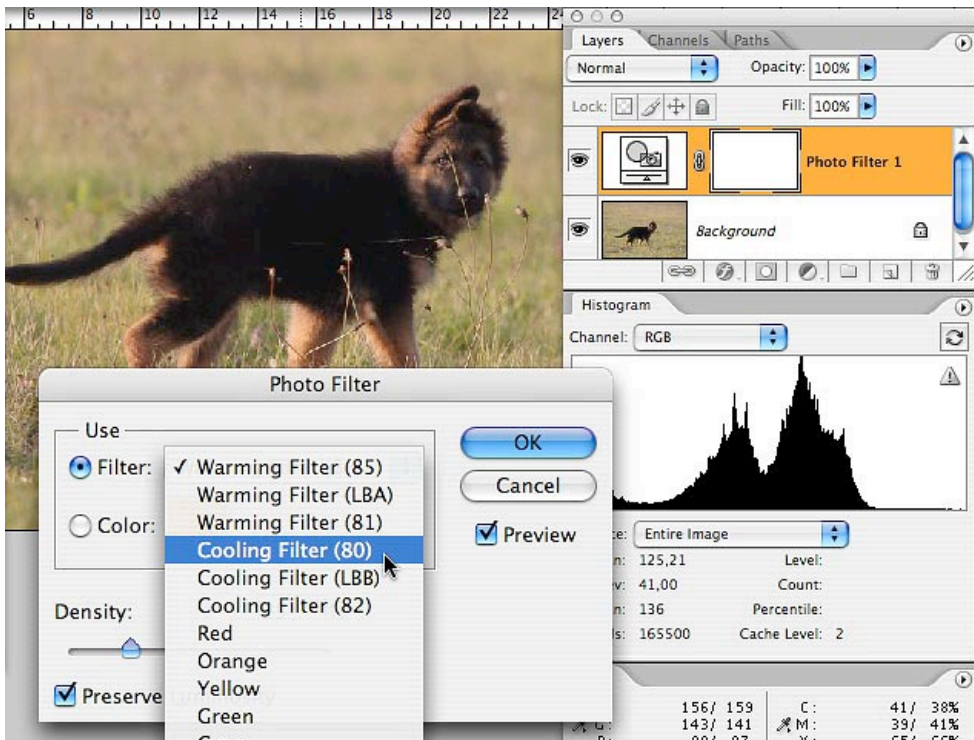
6 8 10 12 14 16 18 20 22 24

Layers Channels Paths

Normal

Opacity: 100%

Lock:

Fill: 100%

Photo Filter 1

Background

Histogram

Channel: RGB

Photo Filter

Use

Filter:

✓ Warming Filter (85)

Warming Filter (LBA)

Warming Filter (81)

Cooling Filter (80)

Cooling Filter (LBB)

Cooling Filter (82)

Red

Orange

Yellow

Green

Color:

OK

Cancel

Preview

Density:

Preserve

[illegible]e: Entire Image

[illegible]n: 125,21

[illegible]v: 41,00

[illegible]n: 136

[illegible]ls: 165500

Level:

Count:

Percentile:

Cache Level: 2

156/ 159

143/ 141

C:

M:

41/ 38%

39/ 41%